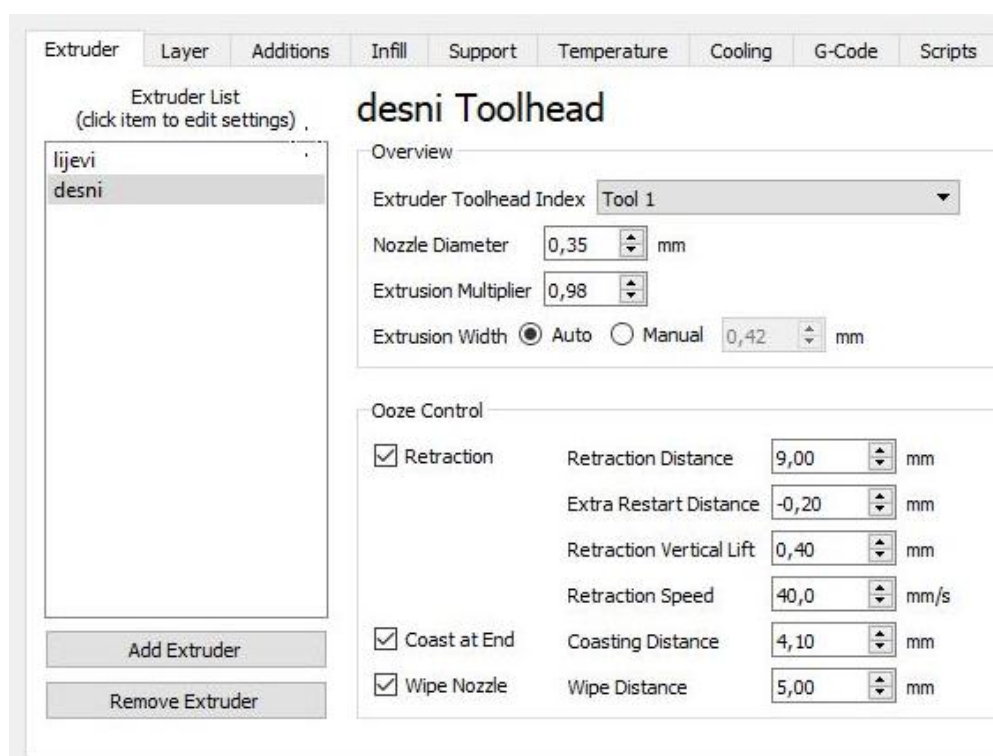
Extruder Layer Additions Infill Support Temperature Cooling G-Code Scripts

Extruder List
(click item to edit settings)

lijevi
desni

Add Extruder

Remove Extruder

desni Toolhead

Overview

Extruder Toolhead Index Tool 1

Nozzle Diameter 0,35 mm

Extrusion Multiplier 0,98

Extrusion Width Auto Manual 0,42 mm

Ooze Control

Retraction

Retraction Distance 9,00 mm

Extra Restart Distance -0,20 mm

Retraction Vertical Lift 0,40 mm

Retraction Speed 40,0 mm/s

Coast at End Coasting Distance 4,10 mm

Wipe Nozzle Wipe Distance 5,00 mm